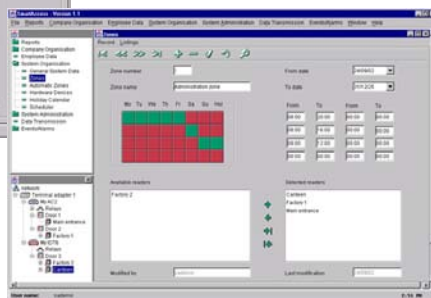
SmartAccess Version 1.1

File Reports Company Organization Employee Data System Organization System Administration Data Transmission Events/Alarms Window Help

Reports
Company Organization
Employee Data
System Organization
General System Data
Zones
Automatic Zones
Hardware Devices
Holiday Calendar
Scheduler
System Administration
Data Transmission
Events/Alarms

Network
Terminal adapter 1
Relays
Door 1
Main entrance
Door 2
Factory 1
Relays
Door 3
Factory 2
Canteen

Zones
Record Listings

Zone number
Zone name
Administration zone

From date
04/08/03
To date
31/12/35

Mo Tu We Th Fr Sa Su Ho

From To From To
08:00 20:00 00:00 00:00
08:00 16:00 00:00 00:00
08:00 12:00 00:00 00:00
00:00 00:00 00:00 00:00
00:00 00:00 00:00 00:00

Available readers
Factory 2

Selected readers
Canteen
Factory 1
Main entrance

Modified by
Last modification

User name: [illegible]